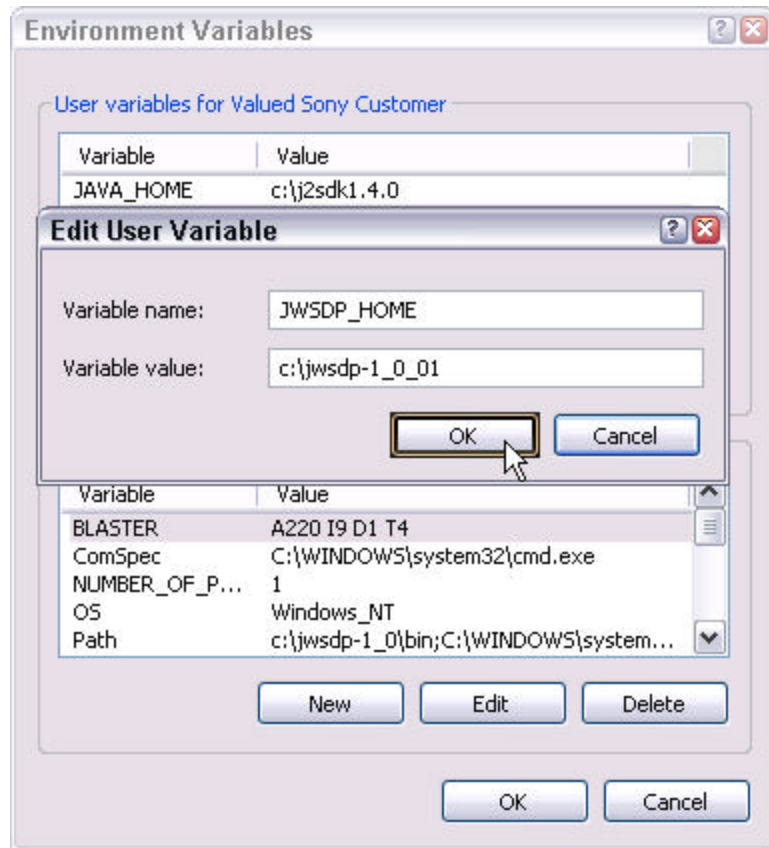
Environment Variables

User variables for Valued Sony Customer

| Variable | Value |
|---|---|
| JAVA_HOME | c:\j2sdk1.4.0 |

Edit User Variable

Variable name: JWSDP_HOME

Variable value: c:\jwsdp-1_0_01

OK Cancel

| Variable | Value |
|---|---|
| BLASTER | A220 I9 D1 T4 |
| ComSpec | C:\WINDOWS\system32\cmd.exe |
| NUMBER_OF_P... | 1 |
| OS | Windows_NT |
| Path | c:\jwsdp-1_0\bin;C:\WINDOWS\system... |

New Edit Delete

OK Cancel